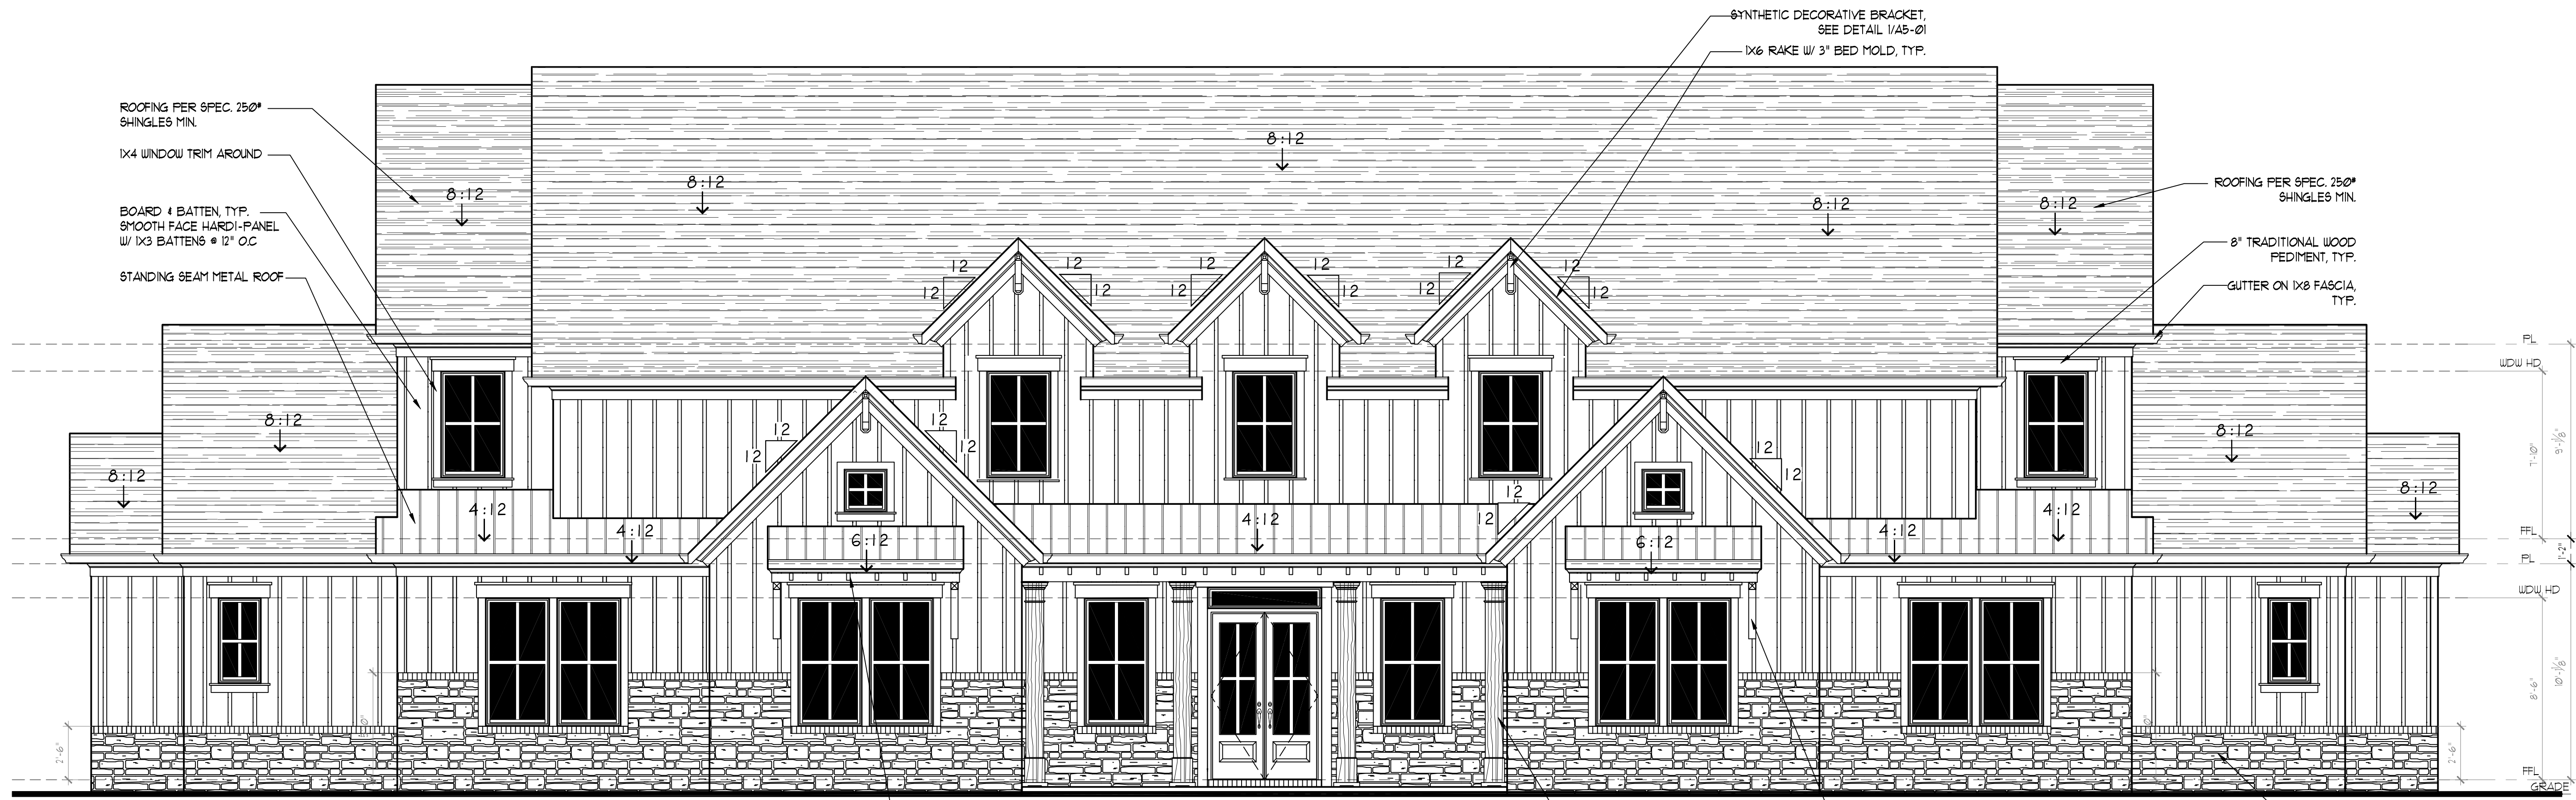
SYNTHETIC DECORATIVE BRACKET, SEE DETAIL 1/A5-01

1X6 RAKE W/ 3" BED MOLD, TYP.

ROOFING PER SPEC. 250# SHINGLES MIN.

1X4 WINDOW TRIM AROUND

BOARD & BATTEN, TYP. SMOOTH FACE HARDI-PANEL W/ 1X3 BATTENS @ 12" O.C

STANDING SEAM METAL ROOF

ROOFING PER SPEC. 250# SHINGLES MIN.

8" TRADITIONAL WOOD PEDIMENT, TYP.

GUTTER ON 1X8 FASCIA, TYP.

8:12
8:12
8:12
8:12
8:12
8:12
8:12
8:12
8:12
12 12 12 12 12 12
12 12 12 12 12 12
12 12 12 12
12 12 12 12
4:12
4:12
4:12
4:12
4:12
6:12
6:12

PL
WDW HD
FFL
PL
WDW HD
FFL
GRADE
7'-0"
9'-1 1/8"
1'-2"
8'-6"
10'-1 1/8"
2'-6"
2'-6"